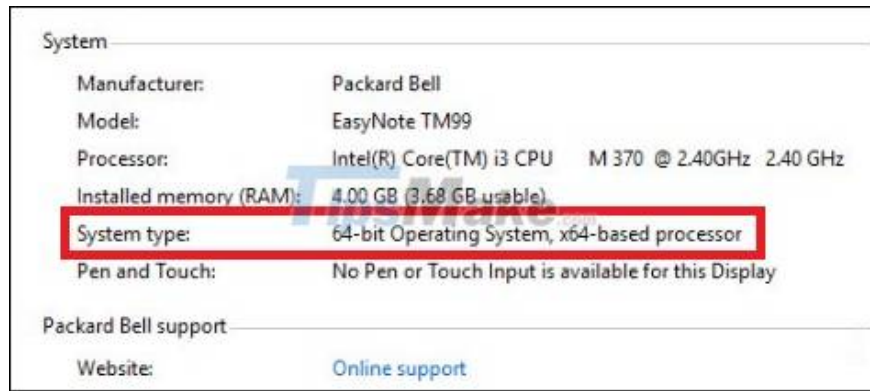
System

| | |
|---|---|
| Manufacturer: | Packard Bell |
| Model: | EasyNote TM99 |
| Processor: | Intel(R) Core(TM) i3 CPU M 370 @ 2.40GHz 2.40 GHz |
| Installed memory (RAM): | 4.00 GB (3.68 GB usable) |
| System type: | 64-bit Operating System, x64-based processor |
| Pen and Touch: | No Pen or Touch Input is available for this Display |

TipsMake

Packard Bell support

| | |
|---|---|
| Website: | Online support |